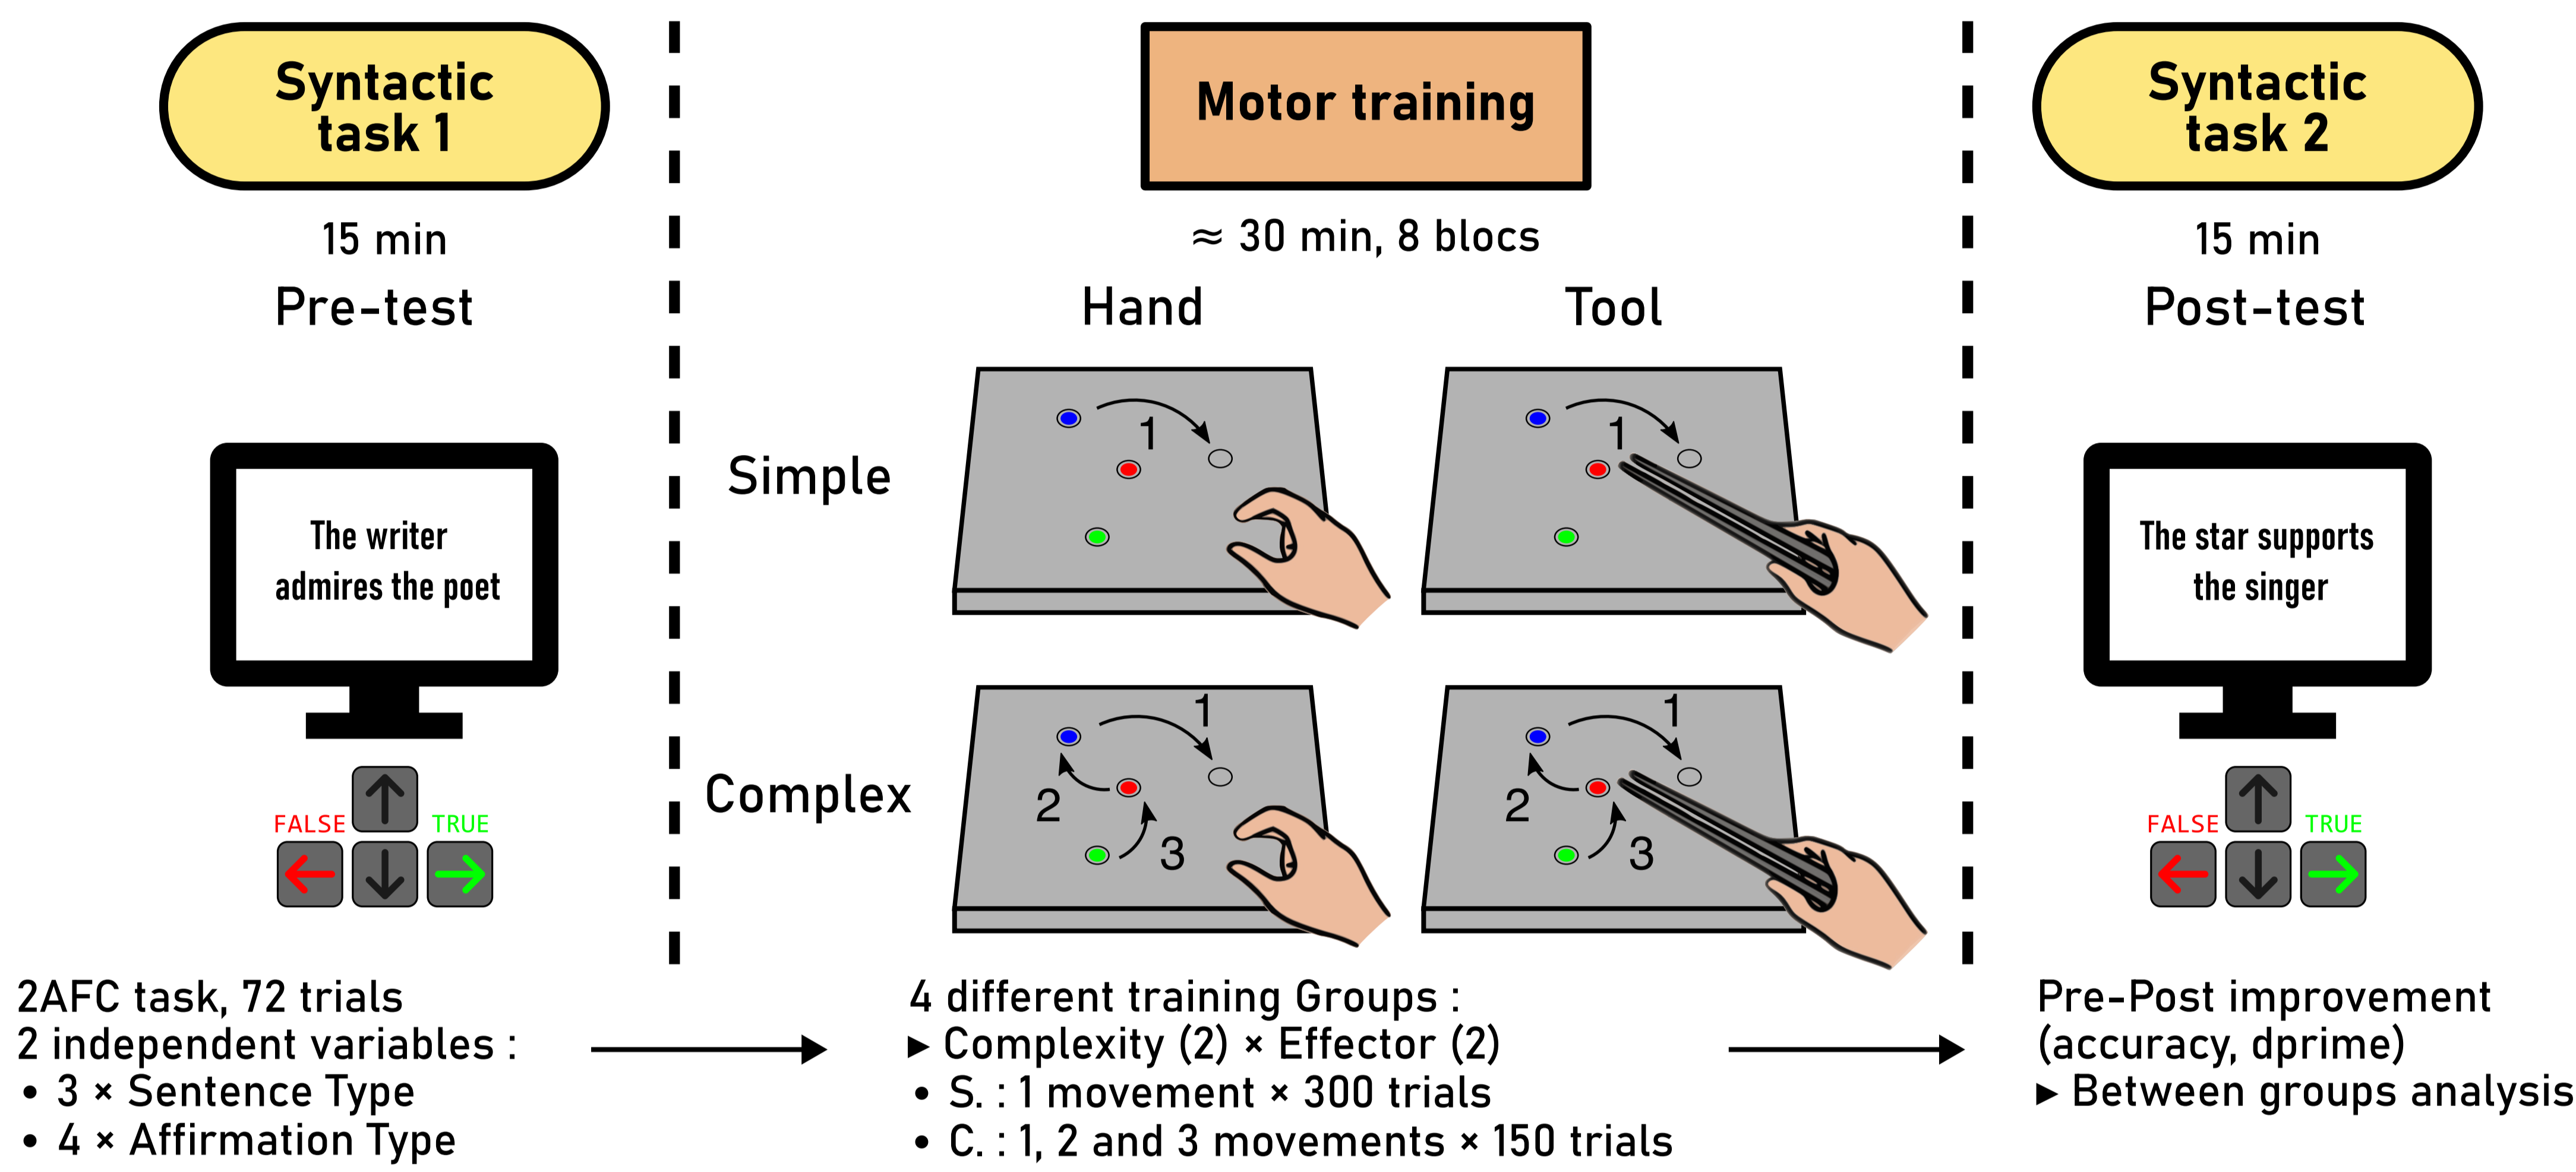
Syntactic task 1

15 min

Pre-test

The writer admires the poet

FALSE TRUE

2AFC task, 72 trials
2 independent variables :
• 3 × Sentence Type
• 4 × Affirmation Type

Motor training

≈ 30 min, 8 blocs

Hand Tool

Simple

1

1

Complex

1
2
3

1
2
3

4 different training Groups :
▸ Complexity (2) × Effector (2)
• S. : 1 movement × 300 trials
• C. : 1, 2 and 3 movements × 150 trials

Syntactic task 2

15 min

Post-test

The star supports the singer

FALSE TRUE

Pre-Post improvement
(accuracy, dprime)
▸ Between groups analysis